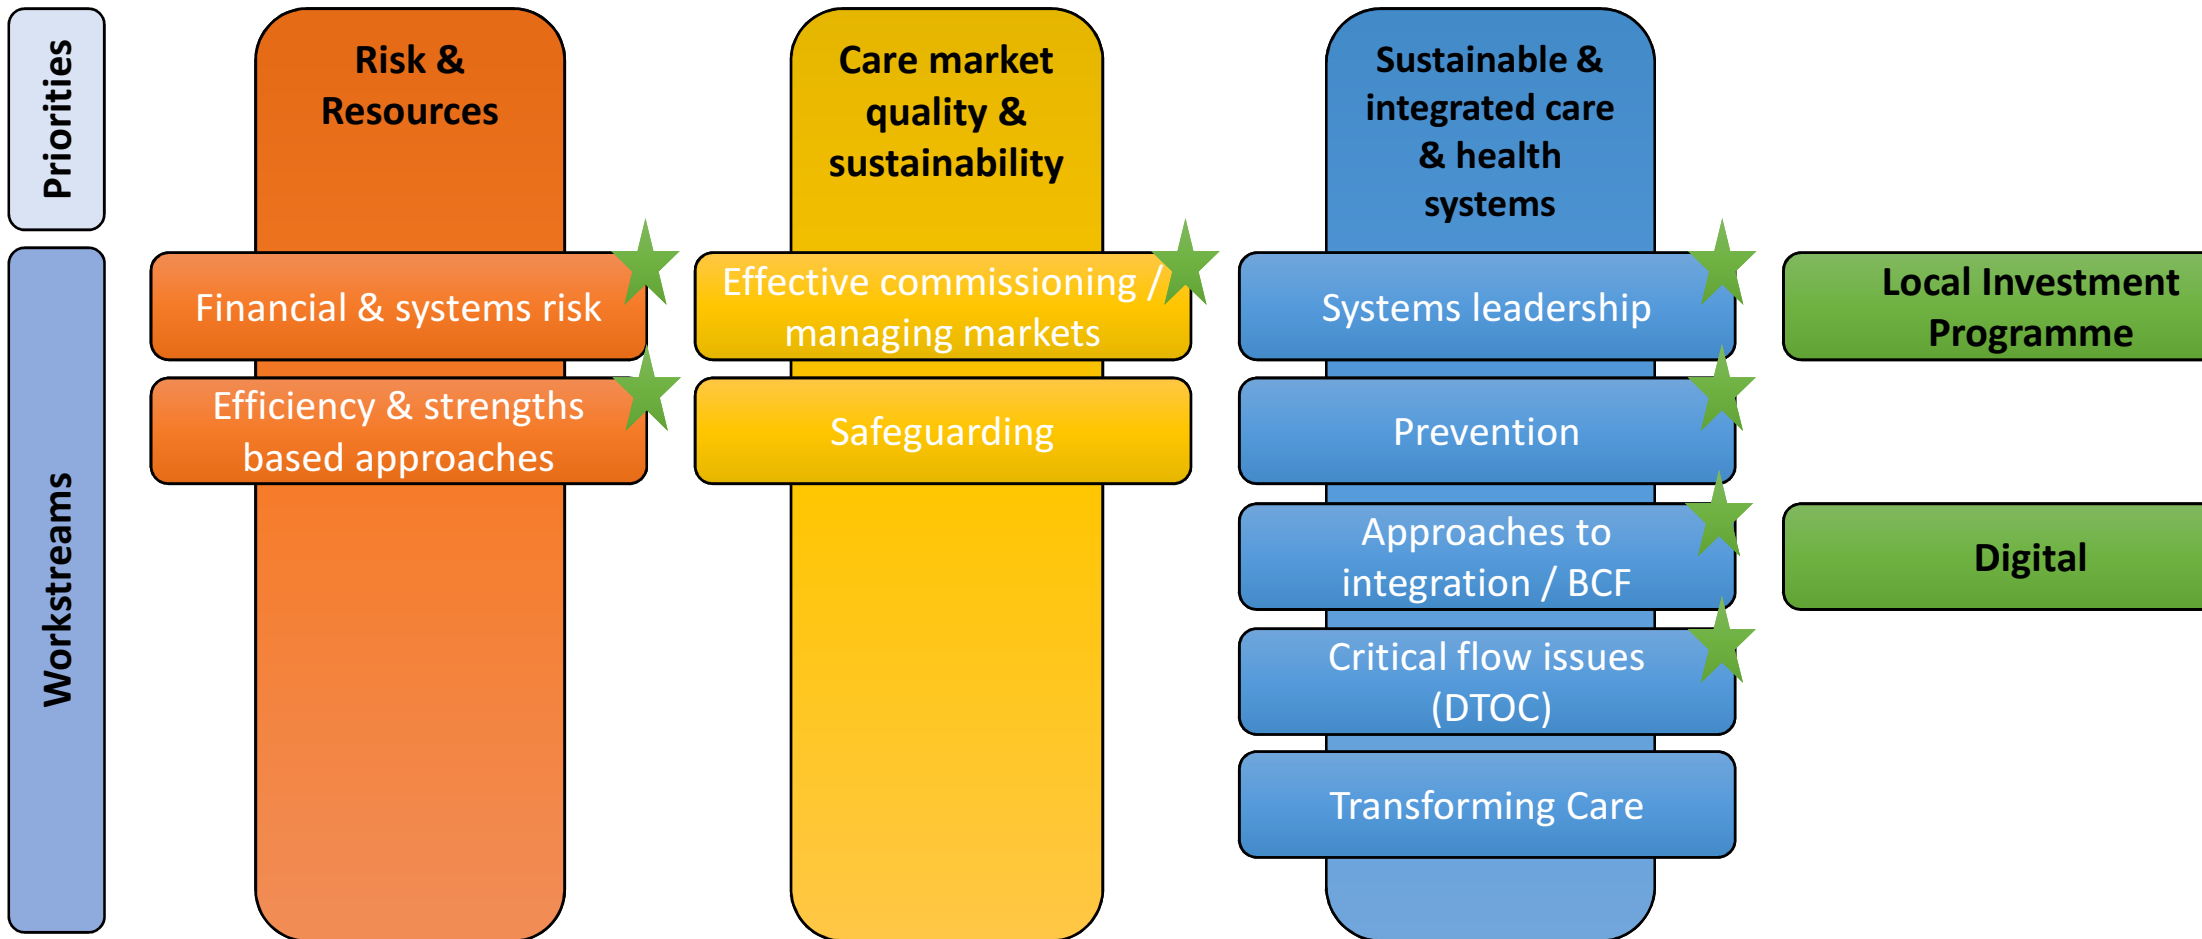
Priorities

Workstreams

Risk & Resources

Financial & systems risk

Efficiency & strengths based approaches

Care market quality & sustainability

Effective commissioning / managing markets

Safeguarding

Sustainable & integrated care & health systems

Systems leadership

Prevention

Approaches to integration / BCF

Critical flow issues (DTOC)

Transforming Care

Local Investment Programme

Digital